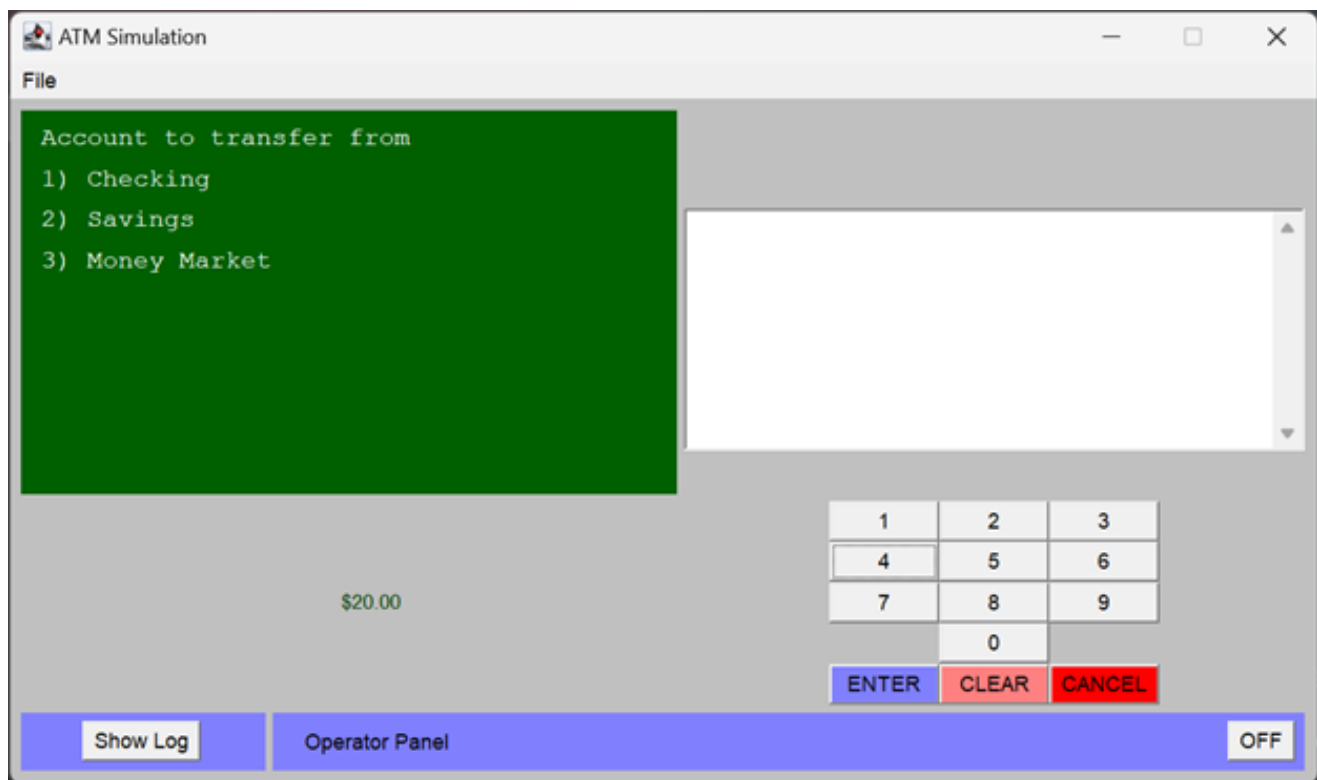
ATM Simulation

File

Account to transfer from
1) Checking
2) Savings
3) Money Market

$20.00

| 1 | 2 | 3 |
|---|---|---|
| 4 | 5 | 6 |
| 7 | 8 | 9 |
| | 0 | |

ENTER CLEAR CANCEL

Show Log

Operator Panel

OFF